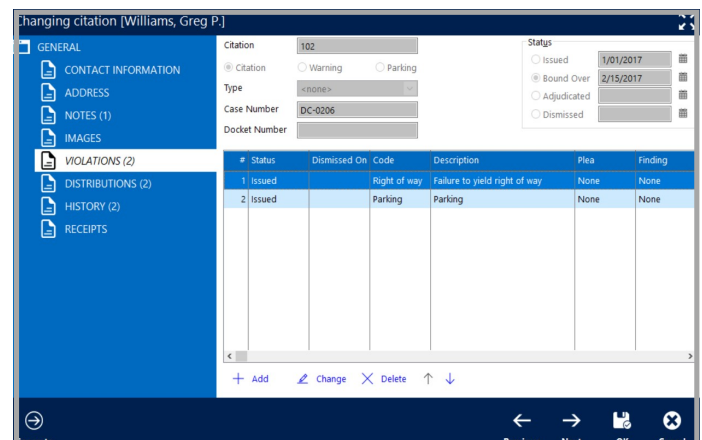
Changing citation [Williams, Greg P.]

GENERAL
CONTACT INFORMATION
ADDRESS
NOTES (1)
IMAGES
VIOLATIONS (2)
DISTRIBUTIONS (2)
HISTORY (2)
RECEIPTS

Citation 102
Citation Warning Parking
Type <none>
Case Number DC-0206
Docket Number

Status
Issued 1/01/2017
Bound Over 2/15/2017
Adjudicated
Dismissed

| # | Status | Dismissed On | Code | Description | Plea | Finding |
|---|---|---|---|---|---|---|
| 1 | Issued | | Right of way | Failure to yield right of way | None | None |
| 2 | Issued | | Parking | Parking | None | None |

+ Add Change Delete